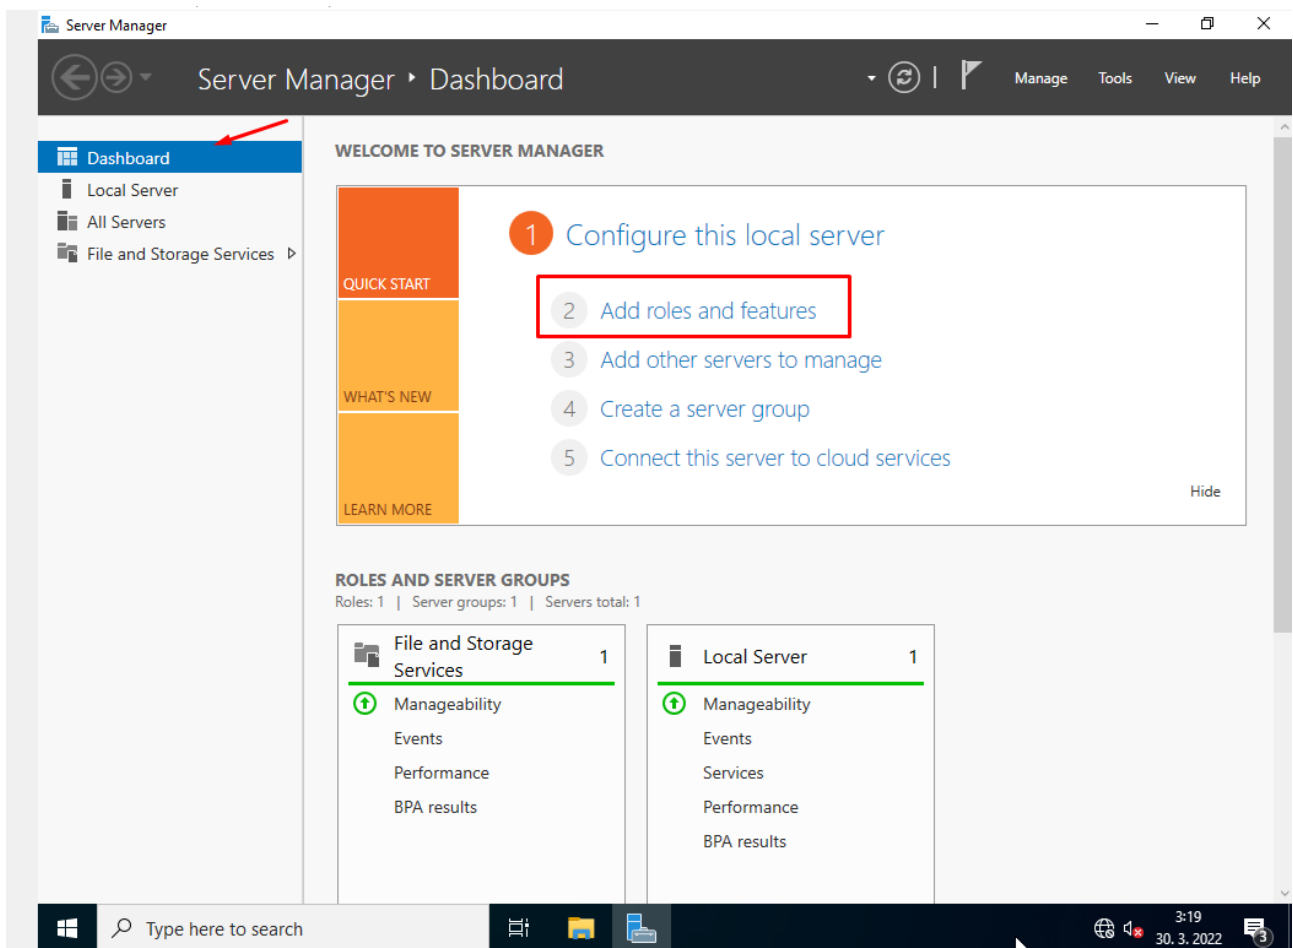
Server Manager

Server Manager ‣ Dashboard

Manage Tools View Help

Dashboard
Local Server
All Servers
File and Storage Services

WELCOME TO SERVER MANAGER

QUICK START

WHAT'S NEW

LEARN MORE

1 Configure this local server

2 Add roles and features

3 Add other servers to manage

4 Create a server group

5 Connect this server to cloud services

Hide

ROLES AND SERVER GROUPS
Roles: 1 | Server groups: 1 | Servers total: 1

| File and Storage Services 1 | Local Server 1 |
|---|---|
| Manageability | Manageability |
| Events | Events |
| Performance | Services |
| BPA results | Performance |
| | BPA results |

Type here to search

3:19
30. 3. 2022

3